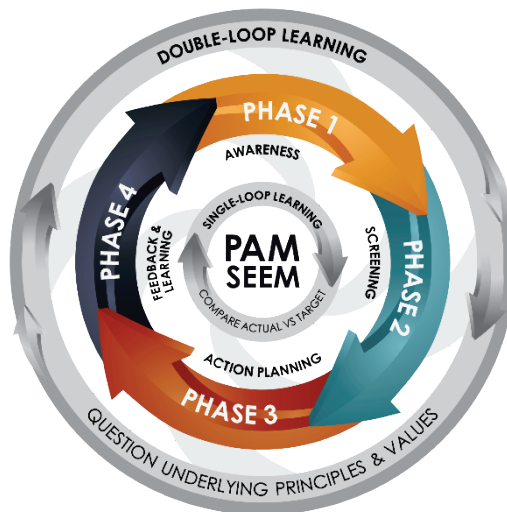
DOUBLE-LOOP LEARNING

PHASE 1

AWARENESS

PHASE 2

SCREENING

PHASE 3

ACTION PLANNING

PHASE 4

FEEDBACK & LEARNING

SINGLE-LOOP LEARNING

PAM SEEM

COMPARE ACTUAL VS TARGET

QUESTION UNDERLYING PRINCIPLES & VALUES